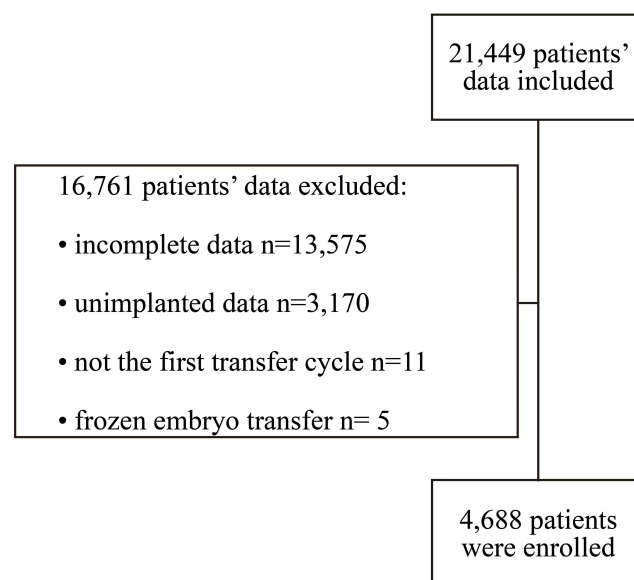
21,449 patients' data included

16,761 patients' data excluded:

• incomplete data n=13,575

• unimplanted data n=3,170

• not the first transfer cycle n=11

• frozen embryo transfer n= 5

4,688 patients were enrolled